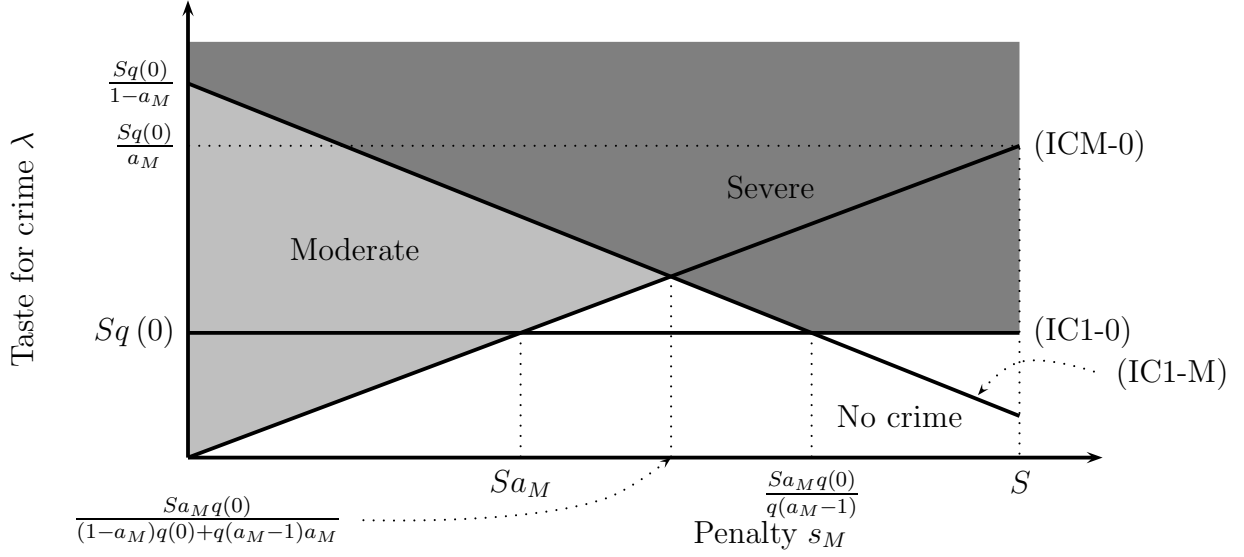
Taste for crime $\lambda$

$\frac{Sq(0)}{1-a_M}$

$\frac{Sq(0)}{a_M}$

$Sq(0)$

Severe

Moderate

No crime

(ICM-0)

(IC1-0)

(IC1-M)

$Sa_M$

$\frac{Sa_M q(0)}{q(a_M-1)}$

$S$

$\frac{Sa_M q(0)}{(1-a_M)q(0)+q(a_M-1)a_M}$

Penalty $s_M$